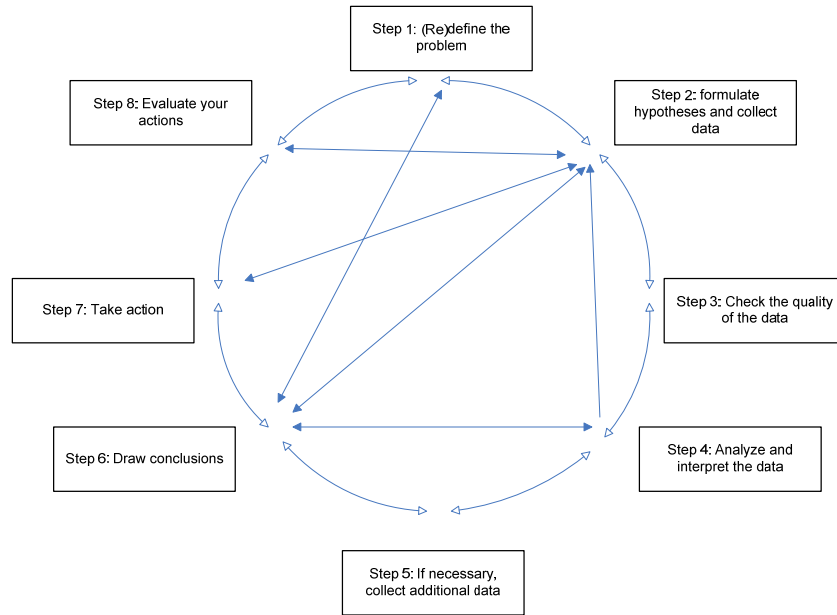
Step 1: (Re)define the problem

Step 8: Evaluate your actions

Step 2: formulate hypotheses and collect data

Step 7: Take action

Step 3: Check the quality of the data

Step 6: Draw conclusions

Step 4: Analyze and interpret the data

Step 5: If necessary, collect additional data